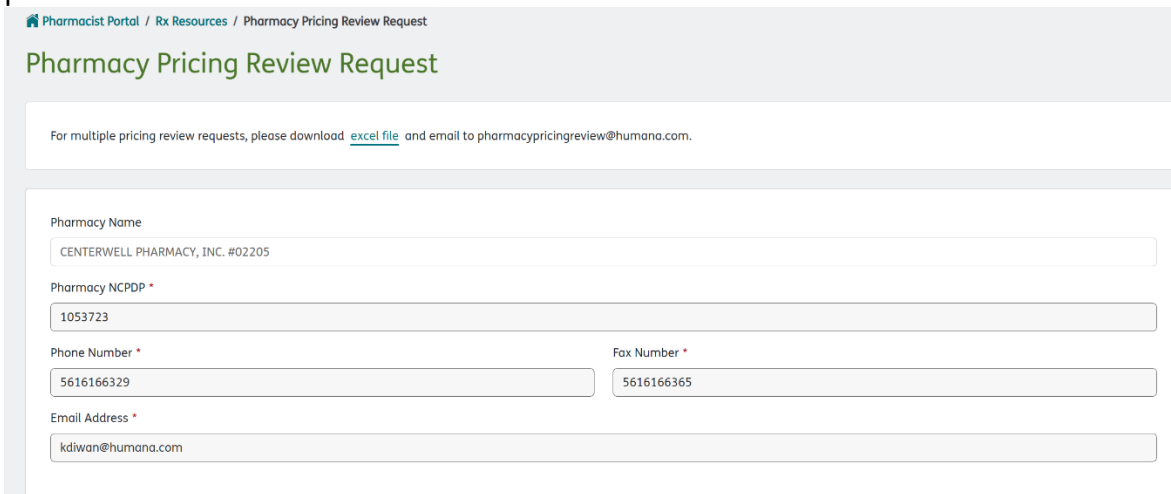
Pharmacist Portal / Rx Resources / Pharmacy Pricing Review Request

Pharmacy Pricing Review Request

For multiple pricing review requests, please download excel file and email to pharmacypricingreview@humana.com.

Pharmacy Name

CENTERWELL PHARMACY, INC. #02205

Pharmacy NCPDP *

1053723

Phone Number *

5616166329

Fax Number *

5616166365

Email Address *

kdiwan@humana.com